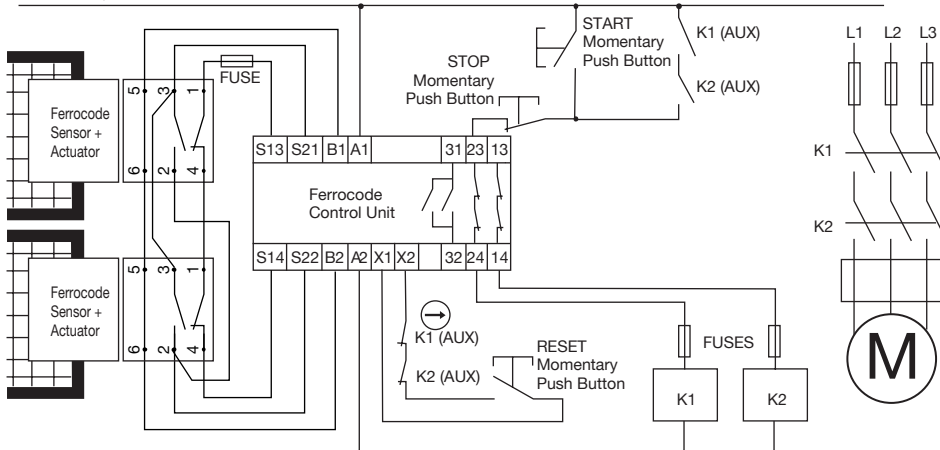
START Momentary Push Button

K1 (AUX)

L1 L2 L3

STOP Momentary Push Button

K2 (AUX)

FUSE

Ferrocode Sensor + Actuator

5 3 1

6 2 4

S13 S21 B1 A1 31 23 13

K1

Ferrocode Control Unit

K2

Ferrocode Sensor + Actuator

5 3 1

6 2 4

S14 S22 B2 A2 X1 X2 32 24 14

K1 (AUX)

RESET Momentary Push Button

FUSES

K2 (AUX)

K1

K2

M